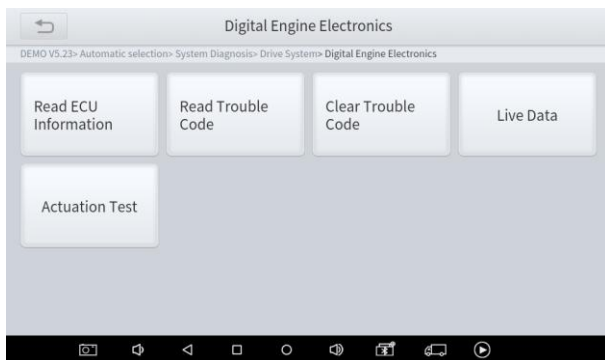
Digital Engine Electronics

DEMO V5.23> Automatic selection> System Diagnosis> Drive System> Digital Engine Electronics

Read ECU Information

Read Trouble Code

Clear Trouble Code

Live Data

Actuation Test